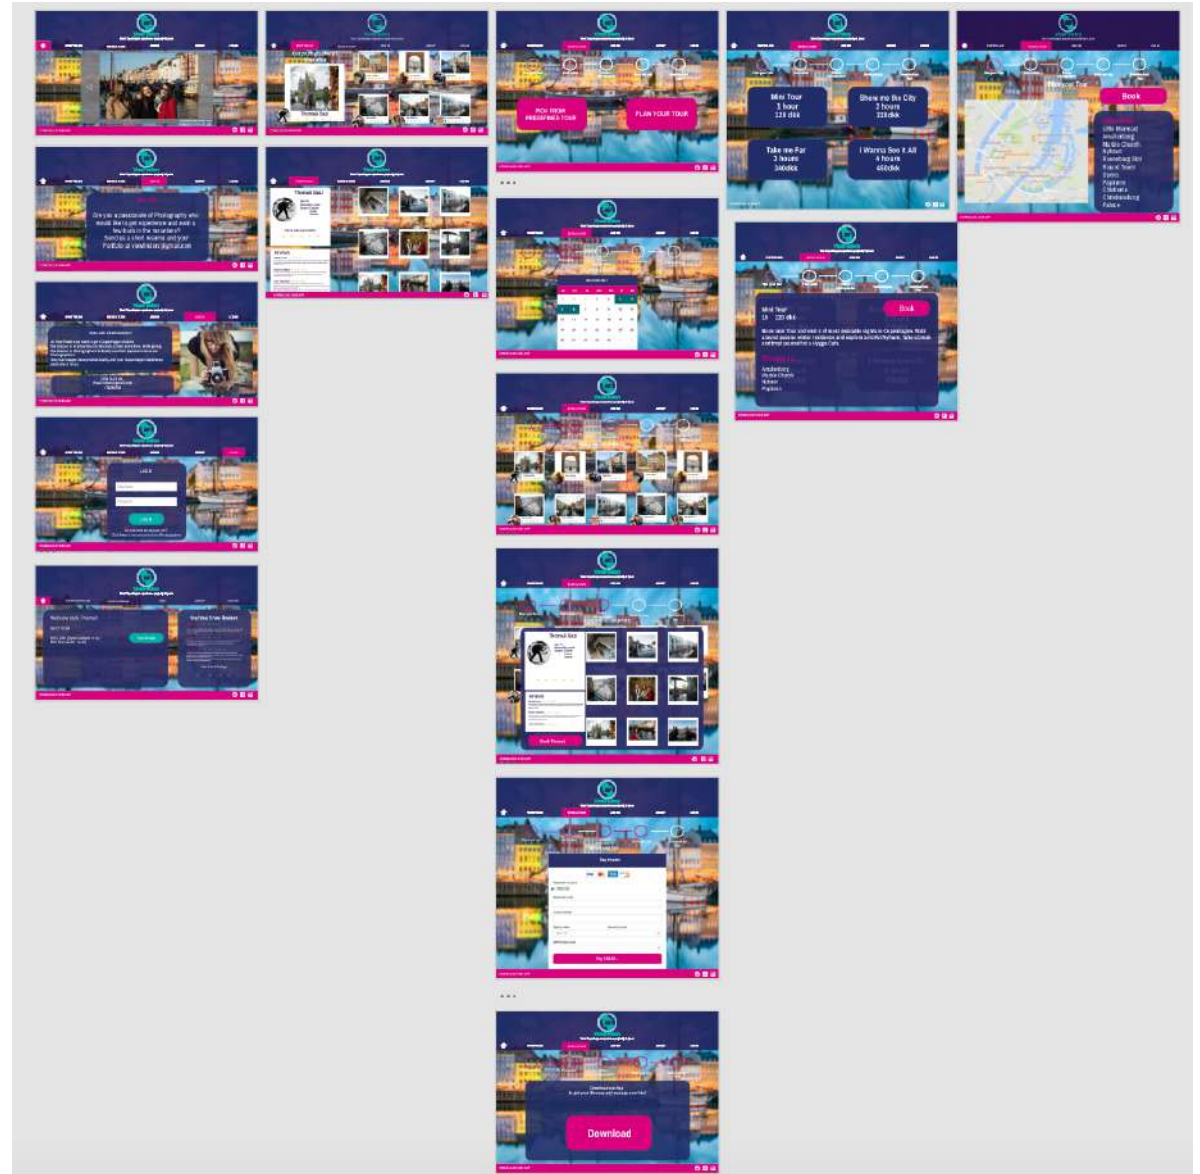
Are you a passionate of Photography who would like to get experience and earn a few bucks in the meantime? Send us a short resume and your Portfolio at viewfinder@gmail.com

PICK FROM PREDEFINED TOUR

PLAN YOUR TOUR

Mini Tour
1 hour
120 dkk

Show me the City
2 hours
220 dkk

Take me Far
3 hours
340dkk

I Wanna See it All
4 hours
450dkk

Book

Little Mermaid
Amalienborg
Marble Church
Nyhavn
Rosenborg Slot
Round Tower
Tivoli
Papirøen
Christiania
Christiansborg
Palace

Thomas Gaz

Mini Tour
1h 120 dkk

Book

Amalienborg
Marble Church
Nyhavn
Papirøen

Log in

Log in

Book Thomas

Pay 120,00

Download

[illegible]